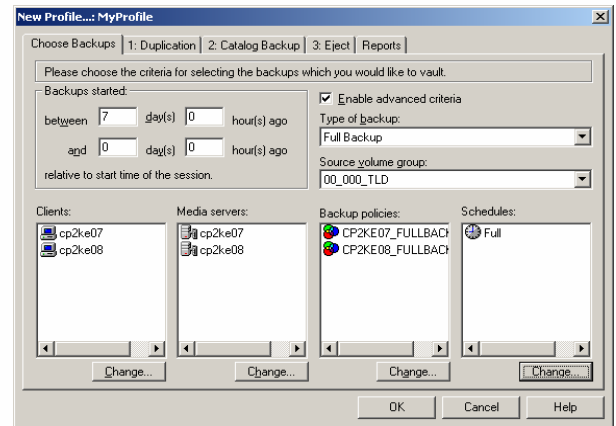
New Profile...: MyProfile

Choose Backups | 1: Duplication | 2: Catalog Backup | 3: Eject | Reports

Please choose the criteria for selecting the backups which you would like to vault.

Backups started:

between 7 day(s) 0 hour(s) ago

and 0 day(s) 0 hour(s) ago

relative to start time of the session.

☑ Enable advanced criteria

Type of backup:

Full Backup

Source volume group:

00_000_TLD

Clients:

cp2ke07
cp2ke08

Change...

Media servers:

cp2ke07
cp2ke08

Change...

Backup policies:

CP2KE07_FULLBACK
CP2KE08_FULLBACK

Change...

Schedules:

Full

Change...

OK | Cancel | Help